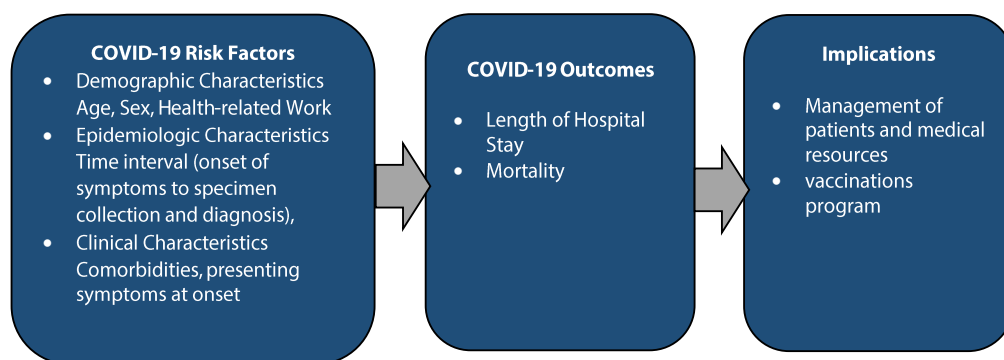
COVID-19 Risk Factors

- Demographic Characteristics Age, Sex, Health-related Work
- Epidemiologic Characteristics Time interval (onset of symptoms to specimen collection and diagnosis),
- Clinical Characteristics Comorbidities, presenting symptoms at onset

COVID-19 Outcomes

- Length of Hospital Stay
- Mortality

Implications

- Management of patients and medical resources
- vaccinations program